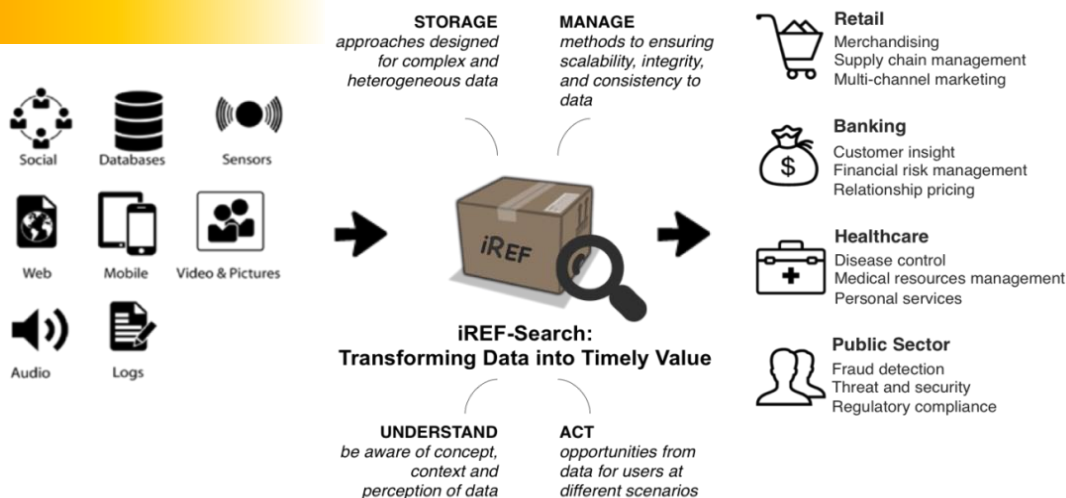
Social
Databases
Sensors
Web
Mobile
Video & Pictures
Audio
Logs

STORAGE
approaches designed for complex and heterogeneous data

MANAGE
methods to ensuring scalability, integrity, and consistency to data

iREF

iREF-Search:
Transforming Data into Timely Value

UNDERSTAND
be aware of concept, context and perception of data

ACT
opportunities from data for users at different scenarios

Retail
Merchandising
Supply chain management
Multi-channel marketing

Banking
Customer insight
Financial risk management
Relationship pricing

Healthcare
Disease control
Medical resources management
Personal services

Public Sector
Fraud detection
Threat and security
Regulatory compliance